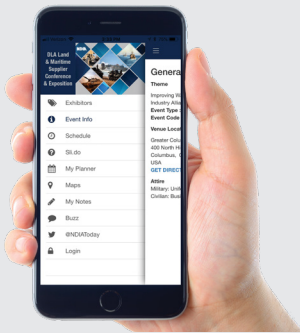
DLA Land & Maritime Supplier Conference & Exposition

Exhibitors
Event Info
Schedule
Sli.do
My Planner
Maps
My Notes
Buzz
@NDIAToday
Login

Genera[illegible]

Theme
Improving W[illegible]
Industry Allia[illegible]
Event Type
Event Code

Venue Locat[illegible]
Greater Colu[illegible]
400 North H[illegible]
Columbus, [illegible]
USA
GET DIRECT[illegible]

Attire
Military: Unif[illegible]
Civilian: Bus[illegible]